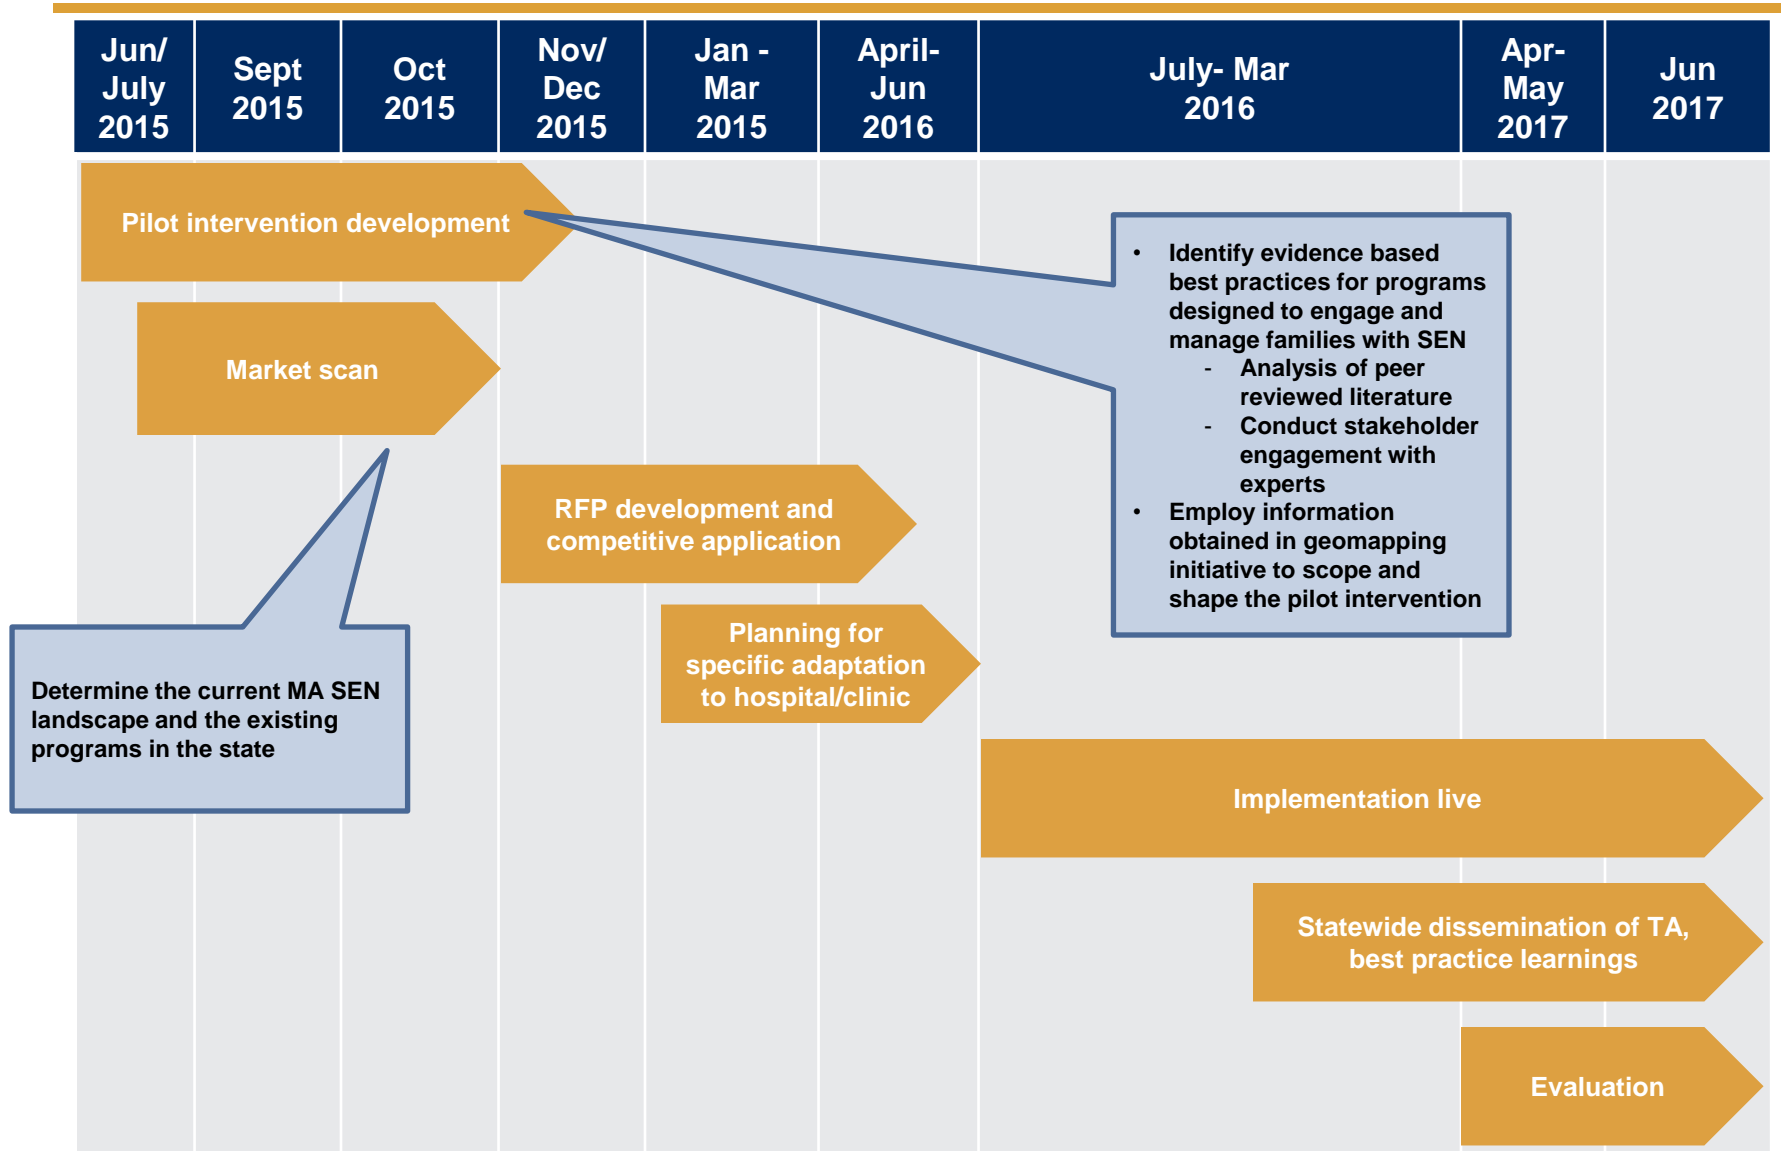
| Jun/ July 2015 | Sept 2015 | Oct 2015 | Nov/ Dec 2015 | Jan - Mar 2015 | April- Jun 2016 | July- Mar 2016 | Apr- May 2017 | Jun 2017 |
|---|---|---|---|---|---|---|---|---|

Pilot intervention development

Market scan

RFP development and competitive application

Planning for specific adaptation to hospital/clinic

Implementation live

Statewide dissemination of TA, best practice learnings

Evaluation

• Identify evidence based best practices for programs designed to engage and manage families with SEN
- Analysis of peer reviewed literature
- Conduct stakeholder engagement with experts
• Employ information obtained in geomapping initiative to scope and shape the pilot intervention

Determine the current MA SEN landscape and the existing programs in the state